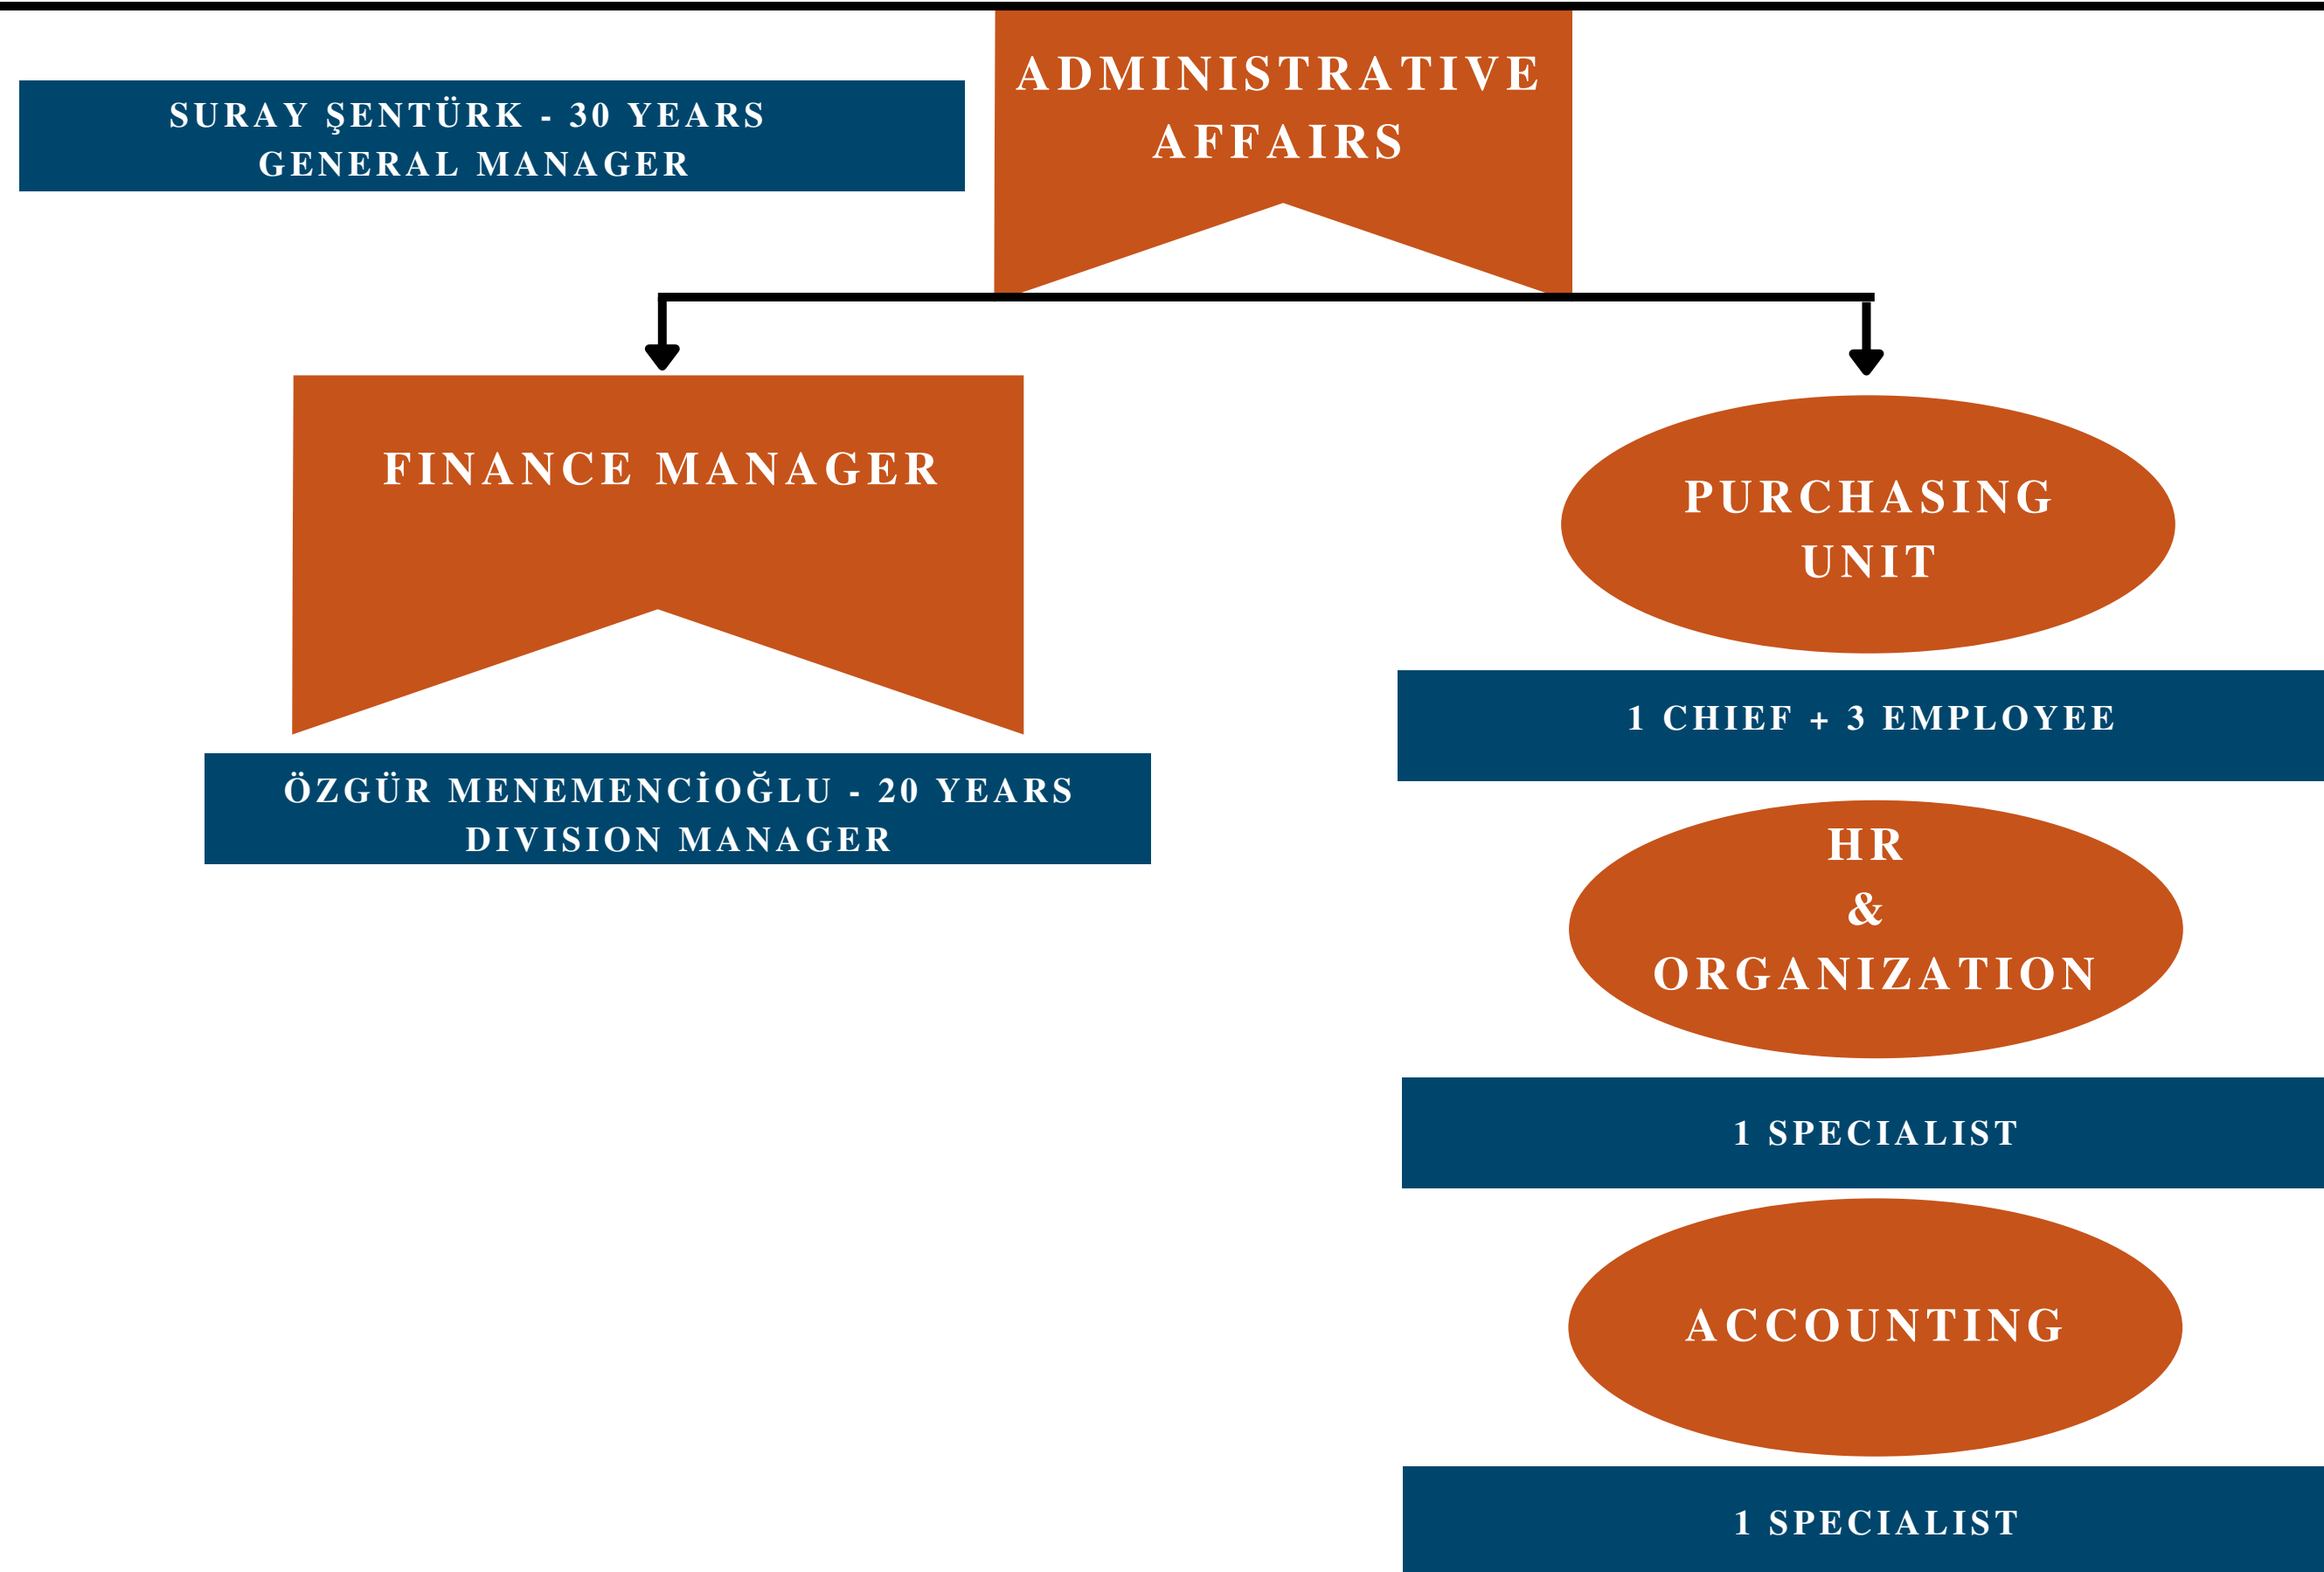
SURAY ŞENTÜRK - 30 YEARS
GENERAL MANAGER

ADMINISTRATIVE AFFAIRS

FINANCE MANAGER

ÖZGÜR MENEMENCİOĞLU - 20 YEARS
DIVISION MANAGER

PURCHASING UNIT

1 CHIEF + 3 EMPLOYEE

HR
&
ORGANIZATION

1 SPECIALIST

ACCOUNTING

1 SPECIALIST